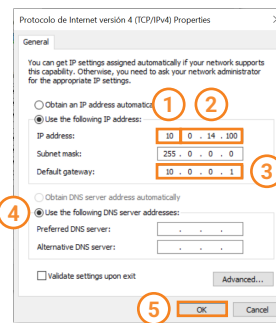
Protocolo de Internet versión 4 (TCP/IPv4) Properties

General

You can get IP settings assigned automatically if your network supports this capability. Otherwise, you need to ask your network administrator for the appropriate IP settings.

Obtain an IP address automatica

Use the following IP address:

1 2

IP address: 10 . 0 . 14 . 100

Subnet mask: 255 . 0 . 0 . 0

Default gateway: 10 . 0 . 0 . 1

3

Obtain DNS server address automatically

4

Use the following DNS server addresses:

Preferred DNS server: . . .

Alternative DNS server: . . .

Validate settings upon exit

Advanced...

5

OK

Cancel